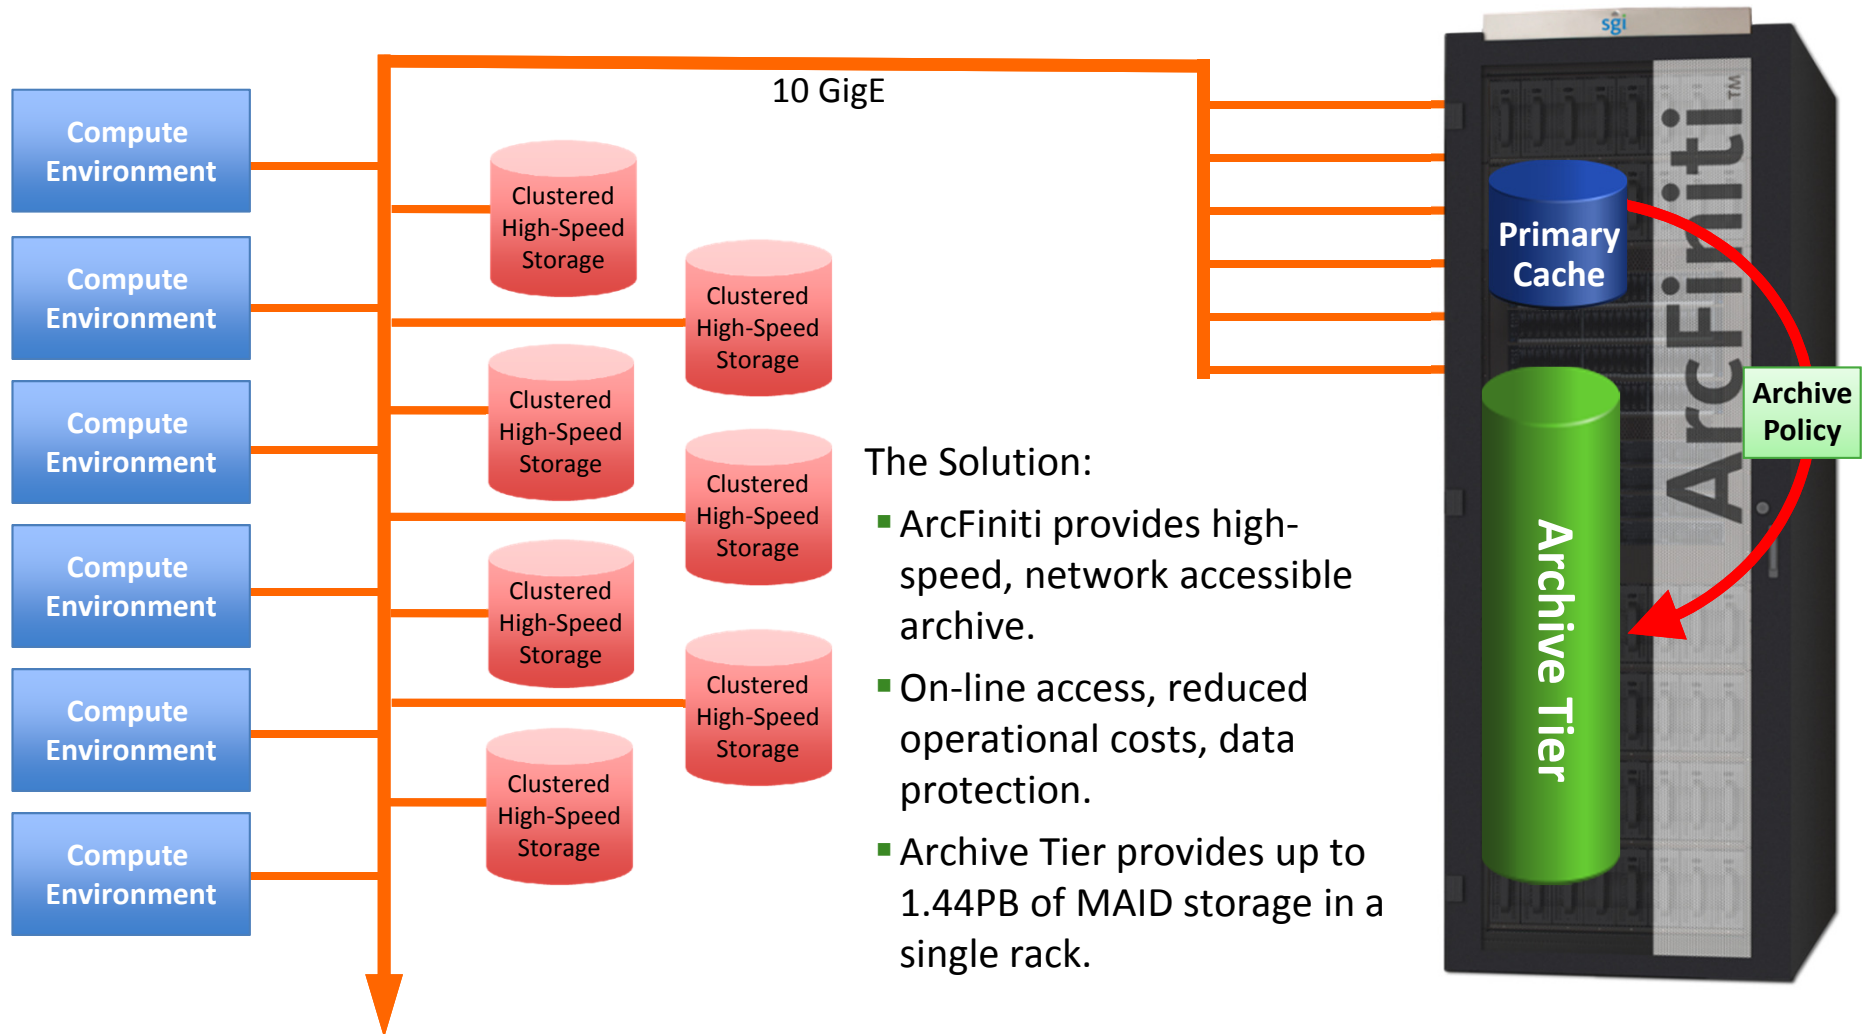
Compute Environment

Compute Environment

Compute Environment

Compute Environment

Compute Environment

Compute Environment

10 GigE

Clustered High-Speed Storage

Clustered High-Speed Storage

Clustered High-Speed Storage

Clustered High-Speed Storage

Clustered High-Speed Storage

Clustered High-Speed Storage

Clustered High-Speed Storage

sgi

ArcFiniti™

Primary Cache

Archive Policy

Archive Tier

The Solution:

▪ ArcFiniti provides high-speed, network accessible archive.

▪ On-line access, reduced operational costs, data protection.

▪ Archive Tier provides up to 1.44PB of MAID storage in a single rack.